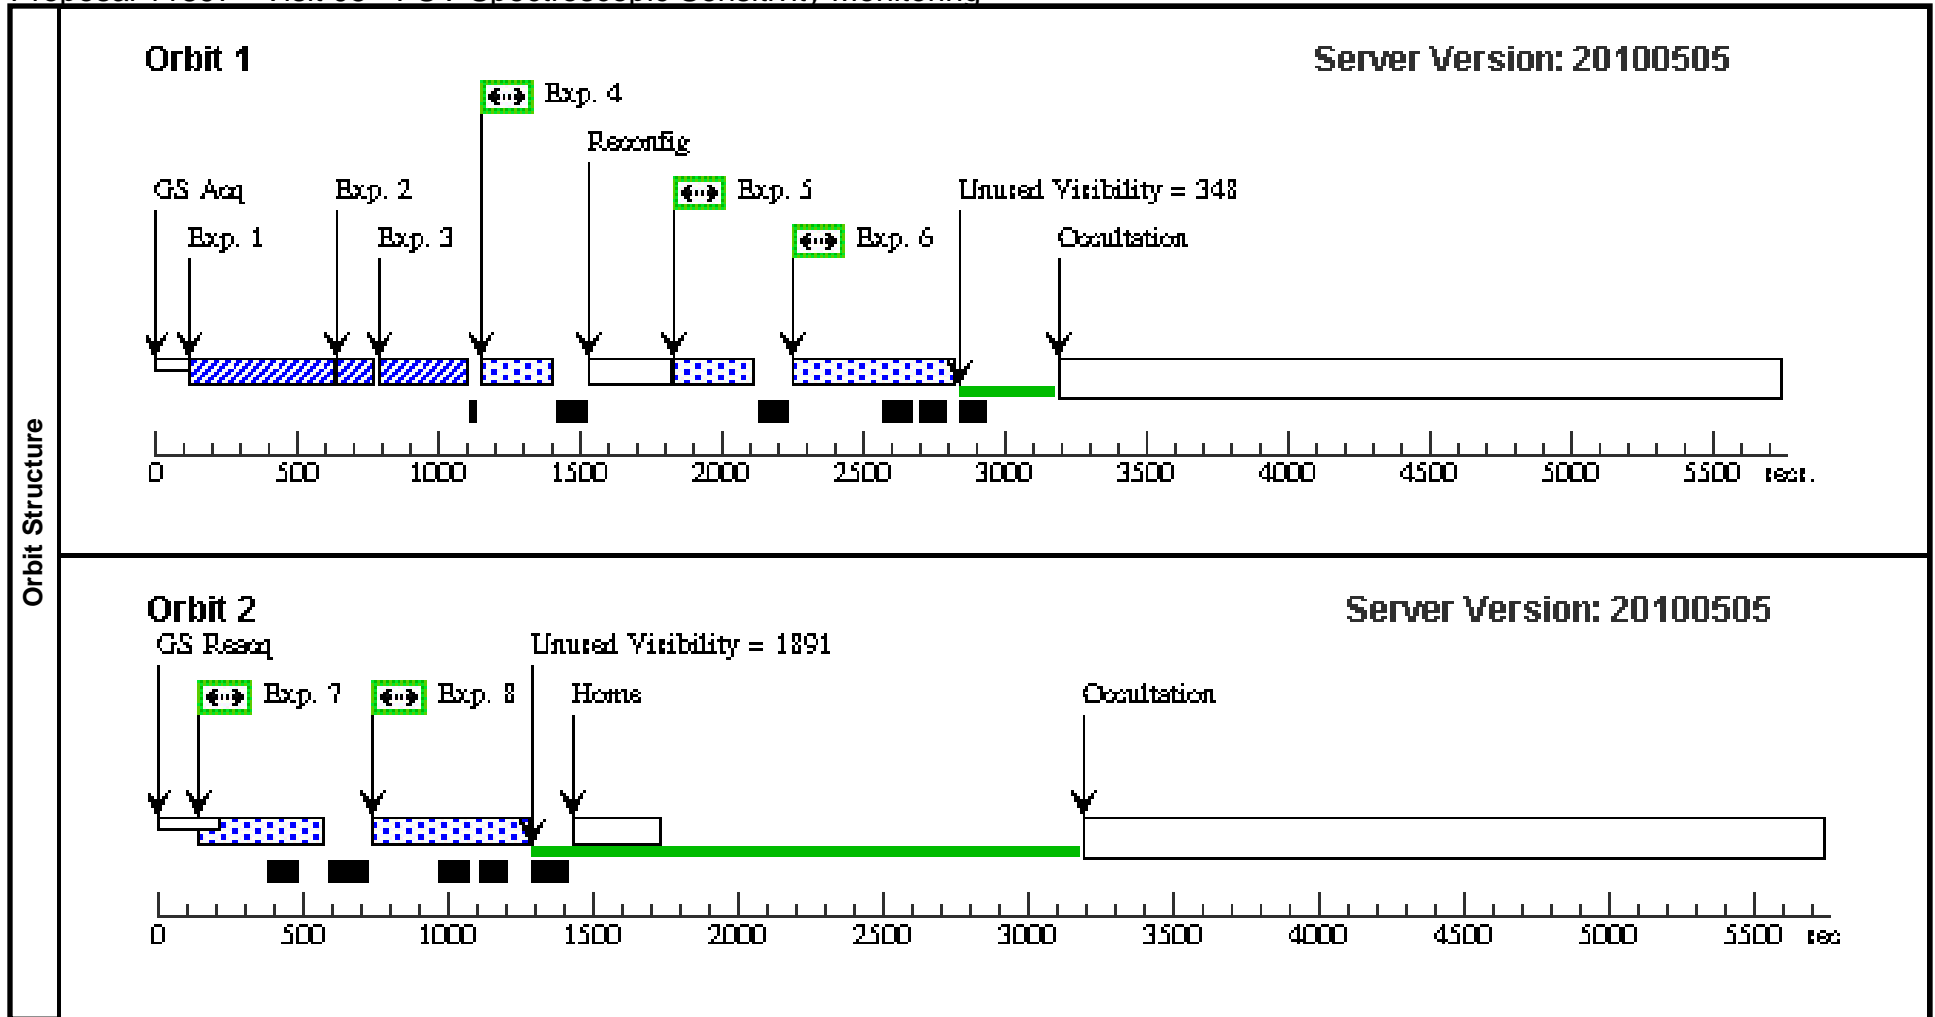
Orbit Structure

Orbit 1

Server Version: 20100505

Exp. 4

Reconfig

GS Acq

Exp. 2

Exp. 5

Unused Visibility = 348

Exp. 1

Exp. 3

Exp. 6

Occultation

0 500 1000 1500 2000 2500 3000 3500 4000 4500 5000 5500 sec.

Orbit 2

Server Version: 20100505

GS Reacq

Unused Visibility = 1891

Exp. 7

Exp. 8

Home

Occultation

0 500 1000 1500 2000 2500 3000 3500 4000 4500 5000 5500 sec